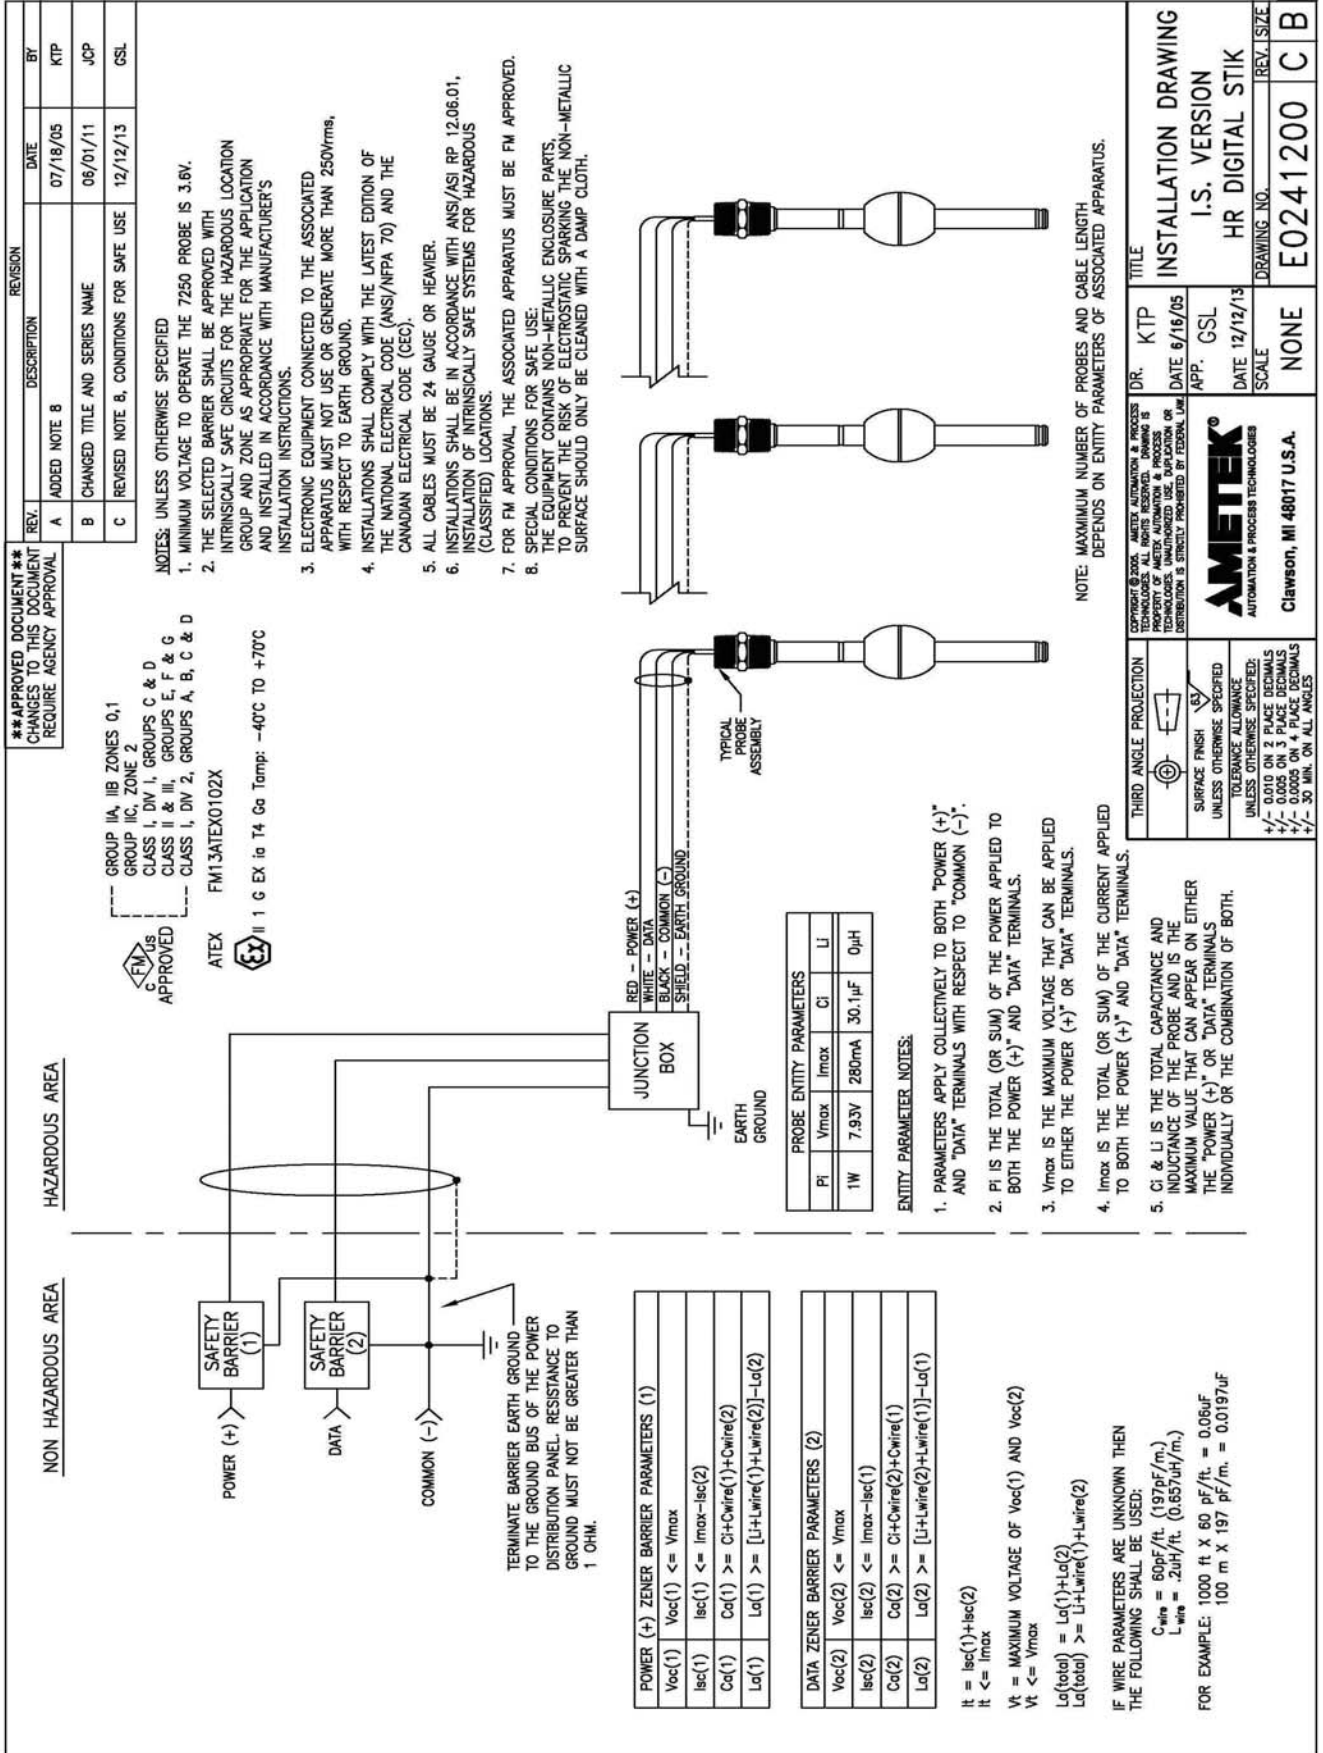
**APPROVED DOCUMENT**
CHANGES TO THIS DOCUMENT REQUIRE AGENCY APPROVAL

| REV. | DESCRIPTION | DATE | BY |
|---|---|---|---|
| A | ADDED NOTE 8 | 07/18/05 | KTP |
| B | CHANGED TITLE AND SERIES NAME | 06/01/11 | JCP |
| C | REVISED NOTE 8, CONDITIONS FOR SAFE USE | 12/12/13 | GSL |

NON HAZARDOUS AREA

HAZARDOUS AREA

FM APPROVED c us

GROUP IIA, IIB ZONES 0,1
GROUP IIC, ZONE 2
CLASS I, DIV I, GROUPS C & D
CLASS II & III, GROUPS E, F & G
CLASS I, DIV 2, GROUPS A, B, C & D

ATEX FM13ATEX0102X

II 1 G EX ia T4 Ga Tamp: -40°C TO +70°C

NOTES: UNLESS OTHERWISE SPECIFIED

1. MINIMUM VOLTAGE TO OPERATE THE 7250 PROBE IS 3.6V.
2. THE SELECTED BARRIER SHALL BE APPROVED WITH INTRINSICALLY SAFE CIRCUITS FOR THE HAZARDOUS LOCATION GROUP AND ZONE AS APPROPRIATE FOR THE APPLICATION AND INSTALLED IN ACCORDANCE WITH MANUFACTURER'S INSTALLATION INSTRUCTIONS.
3. ELECTRONIC EQUIPMENT CONNECTED TO THE ASSOCIATED APPARATUS MUST NOT USE OR GENERATE MORE THAN 250Vrms, WITH RESPECT TO EARTH GROUND.
4. INSTALLATIONS SHALL COMPLY WITH THE LATEST EDITION OF THE NATIONAL ELECTRICAL CODE (ANSI/NFPA 70) AND THE CANADIAN ELECTRICAL CODE (CEC).
5. ALL CABLES MUST BE 24 GAUGE OR HEAVIER.
6. INSTALLATIONS SHALL BE IN ACCORDANCE WITH ANSI/ASI RP 12.06.01, INSTALLATION OF INTRINSICALLY SAFE SYSTEMS FOR HAZARDOUS (CLASSIFIED) LOCATIONS.
7. FOR FM APPROVAL, THE ASSOCIATED APPARATUS MUST BE FM APPROVED.
8. SPECIAL CONDITIONS FOR SAFE USE: THE EQUIPMENT CONTAINS NON-METALLIC ENCLOSURE PARTS, TO PREVENT THE RISK OF ELECTROSTATIC SPARKING THE NON-METALLIC SURFACE SHOULD ONLY BE CLEANED WITH A DAMP CLOTH.

POWER (+)
SAFETY BARRIER (1)
DATA
SAFETY BARRIER (2)
COMMON (-)

TERMINATE BARRIER EARTH GROUND TO THE GROUND BUS OF THE POWER DISTRIBUTION PANEL. RESISTANCE TO GROUND MUST NOT BE GREATER THAN 1 OHM.

JUNCTION BOX
EARTH GROUND

RED - POWER (+)
WHITE - DATA
BLACK - COMMON (-)
SHIELD - EARTH GROUND

TYPICAL PROBE ASSEMBLY

| PROBE ENTITY PARAMETERS | | | | |
|---|---|---|---|---|
| Pi | Vmax | Imax | Ci | Li |
| 1W | 7.93V | 280mA | 30.1µF | 0µH |

ENTITY PARAMETER NOTES:

1. PARAMETERS APPLY COLLECTIVELY TO BOTH "POWER (+)" AND "DATA" TERMINALS WITH RESPECT TO "COMMON (-)".
2. Pi IS THE TOTAL (OR SUM) OF THE POWER APPLIED TO BOTH THE POWER (+)" AND "DATA" TERMINALS.
3. Vmax IS THE MAXIMUM VOLTAGE THAT CAN BE APPLIED TO EITHER THE POWER (+)" OR "DATA" TERMINALS.
4. Imax IS THE TOTAL (OR SUM) OF THE CURRENT APPLIED TO BOTH THE POWER (+)" AND "DATA" TERMINALS.
5. Ci & Li IS THE TOTAL CAPACITANCE AND INDUCTANCE OF THE PROBE AND IS THE MAXIMUM VALUE THAT CAN APPEAR ON EITHER THE "POWER (+)" OR "DATA" TERMINALS INDIVIDUALLY OR THE COMBINATION OF BOTH.

NOTE: MAXIMUM NUMBER OF PROBES AND CABLE LENGTH DEPENDS ON ENTITY PARAMETERS OF ASSOCIATED APPARATUS.

| POWER (+) ZENER BARRIER PARAMETERS (1) | |
|---|---|
| Voc(1) | Voc(1) <= Vmax |
| Isc(1) | Isc(1) <= Imax-Isc(2) |
| Ca(1) | Ca(1) >= Ci+Cwire(1)+Cwire(2) |
| La(1) | La(1) >= [Li+Lwire(1)+Lwire(2)]-La(2) |

| DATA ZENER BARRIER PARAMETERS (2) | |
|---|---|
| Voc(2) | Voc(2) <= Vmax |
| Isc(2) | Isc(2) <= Imax-Isc(1) |
| Ca(2) | Ca(2) >= Ci+Cwire(2)+Cwire(1) |
| La(2) | La(2) >= [Li+Lwire(2)+Lwire(1)]-La(1) |

It = Isc(1)+Isc(2)
It <= Imax

Vt = MAXIMUM VOLTAGE OF Voc(1) AND Voc(2)
Vt <= Vmax

La(total) = La(1)+La(2)
La(total) >= Li+Lwire(1)+Lwire(2)

IF WIRE PARAMETERS ARE UNKNOWN THEN THE FOLLOWING SHALL BE USED:
$C_{wire}$ = 60pF/ft. (197pF/m.)
$L_{wire}$ = .2uH/ft. (0.657uH/m.)

FOR EXAMPLE: 1000 ft X 60 pF/ft. = 0.06uF
100 m X 197 pF/m. = 0.0197uF

THIRD ANGLE PROJECTION
SURFACE FINISH 63
UNLESS OTHERWISE SPECIFIED
TOLERANCE ALLOWANCE
UNLESS OTHERWISE SPECIFIED:
+/- 0.010 ON 2 PLACE DECIMALS
+/- 0.005 ON 3 PLACE DECIMALS
+/- 0.0005 ON 4 PLACE DECIMALS
+/- 30 MIN. ON ALL ANGLES

COPYRIGHT © 2005, AMETEK AUTOMATION & PROCESS TECHNOLOGIES. ALL RIGHTS RESERVED. DRAWING IS PROPERTY OF AMETEK AUTOMATION & PROCESS TECHNOLOGIES. UNAUTHORIZED USE, DUPLICATION OR DISTRIBUTION IS STRICTLY PROHIBITED BY FEDERAL LAW.
AMETEK®
AUTOMATION & PROCESS TECHNOLOGIES
Clawson, MI 48017 U.S.A.

DR. KTP
DATE 6/16/05
APP. GSL
DATE 12/12/13
SCALE NONE

TITLE
INSTALLATION DRAWING
I.S. VERSION
HR DIGITAL STIK
DRAWING NO. E0241200
REV. C
SIZE B